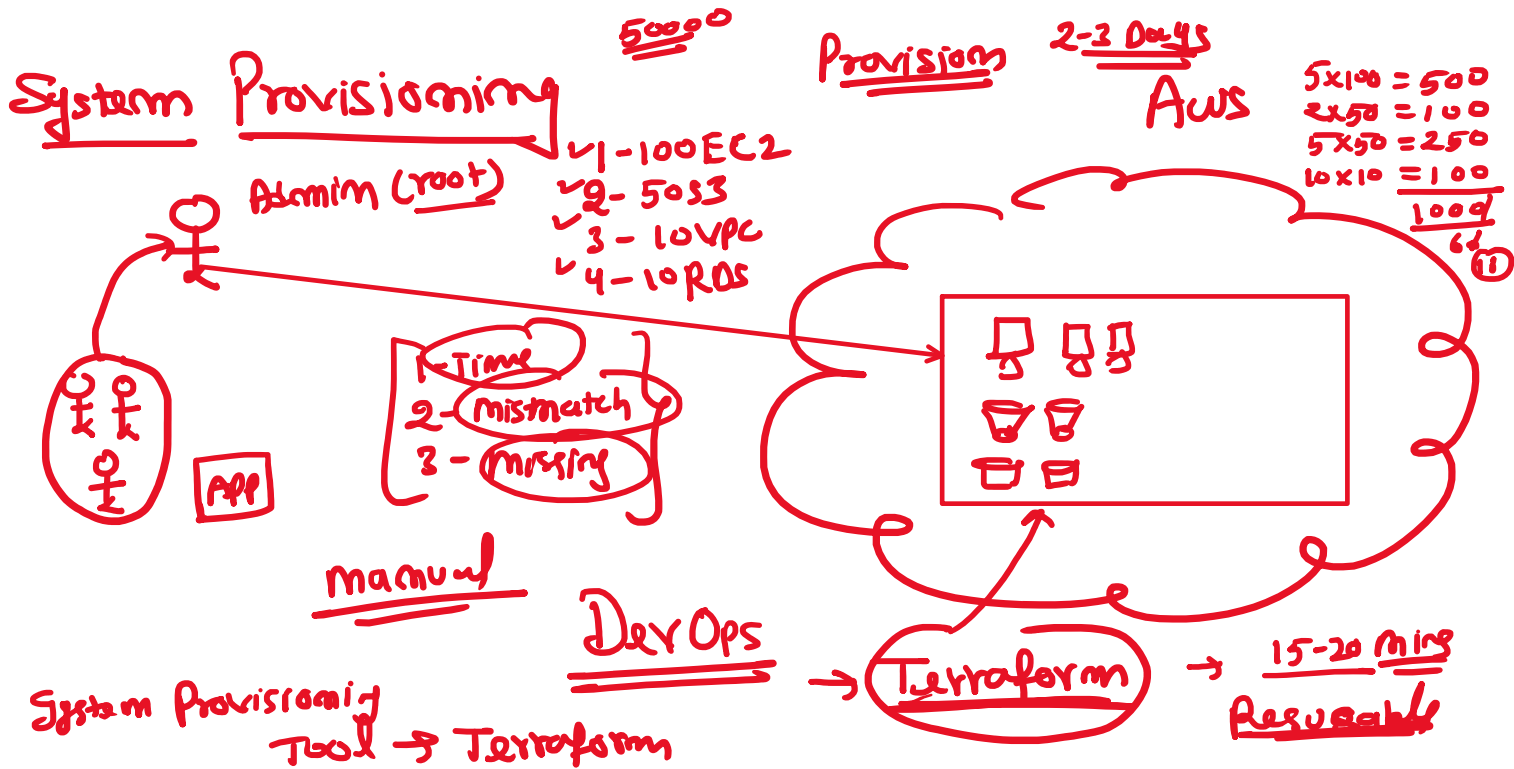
50000

System Provisioning

Provision 2-3 Days

AWS

5x100 = 500
2x50 = 100
5x50 = 250
10x10 = 100
1000
6d
11

Admin (root)

1 - 100 EC2
2 - 50 S3
3 - 10 VPC
4 - 10 RDS

1 - Time
2 - mismatch
3 - missing

APP

manual

DevOps

→ Terraform → 15-20 mins

Reusable

System Provisioning Tool → Terraform